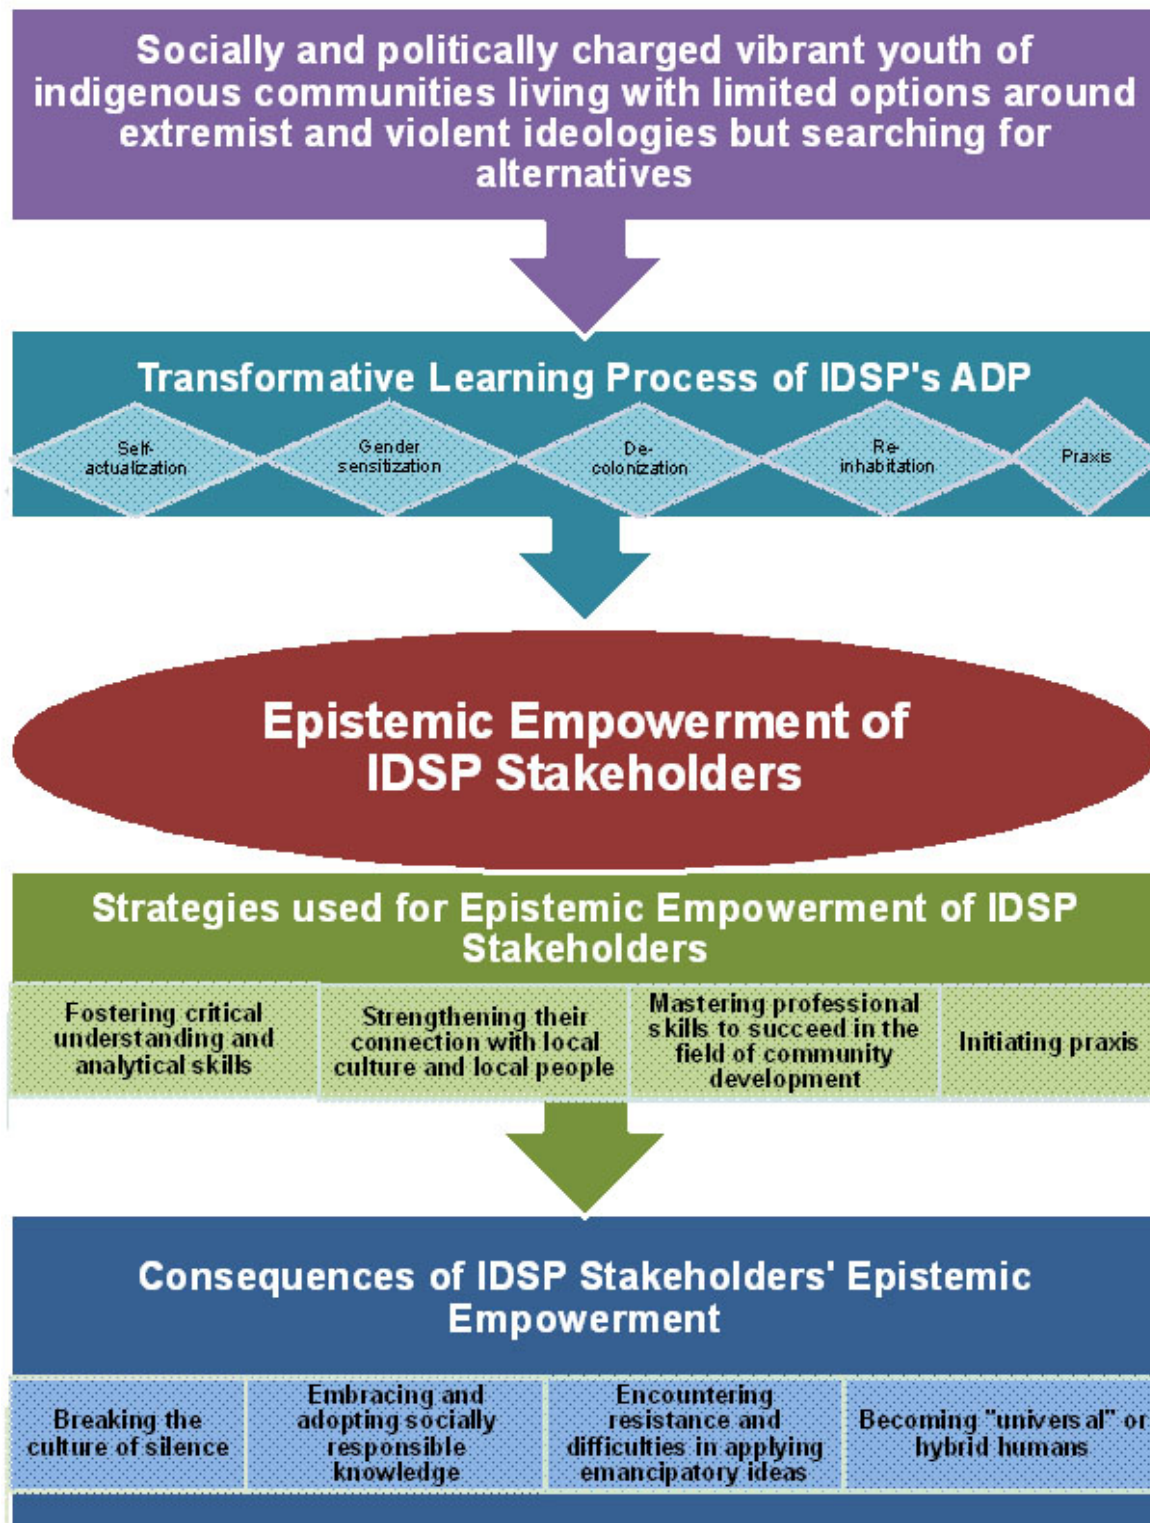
Socially and politically charged vibrant youth of indigenous communities living with limited options around extremist and violent ideologies but searching for alternatives

Transformative Learning Process of IDSP's ADP

Self-actualization

Gender sensitization

De-colonization

Re-inhabitation

Praxis

Epistemic Empowerment of IDSP Stakeholders

Strategies used for Epistemic Empowerment of IDSP Stakeholders

| Fostering critical understanding and analytical skills | Strengthening their connection with local culture and local people | Mastering professional skills to succeed in the field of community development | Initiating praxis |
|---|---|---|---|

Consequences of IDSP Stakeholders' Epistemic Empowerment

| Breaking the culture of silence | Embracing and adopting socially responsible knowledge | Encountering resistance and difficulties in applying emancipatory ideas | Becoming "universal" or hybrid humans |
|---|---|---|---|